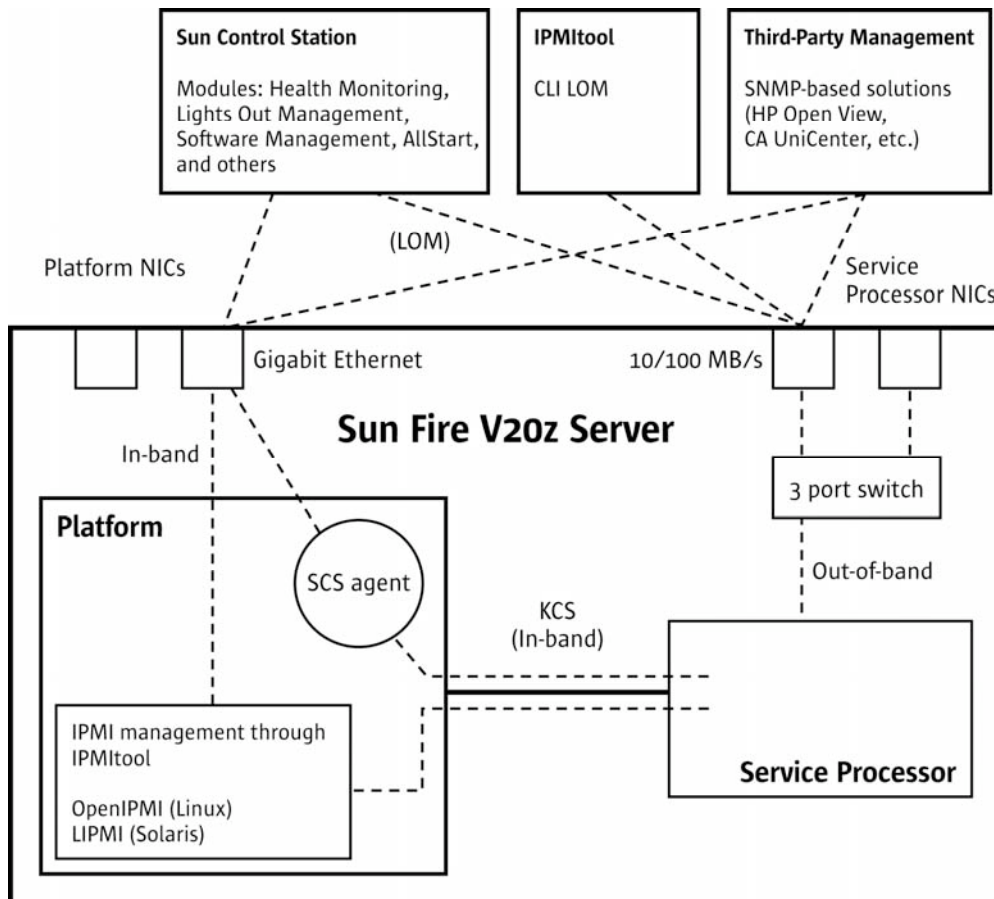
Sun Control Station

Modules: Health Monitoring, Lights Out Management, Software Management, AllStart, and others

IPMItool

CLI LOM

Third-Party Management

SNMP-based solutions (HP Open View, CA UniCenter, etc.)

(LOM)

Platform NICs

Service Processor NICs

Gigabit Ethernet

10/100 MB/s

Sun Fire V20z Server

In-band

3 port switch

Platform

SCS agent

Out-of-band

KCS (In-band)

IPMI management through IPMItool

OpenIPMI (Linux)
LIPMI (Solaris)

Service Processor